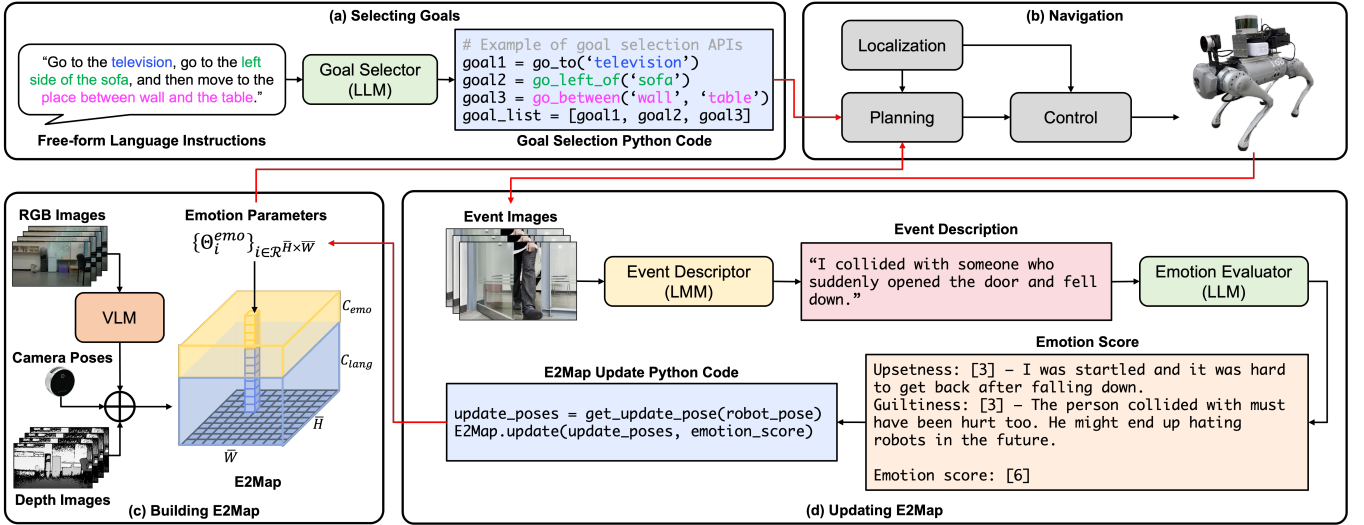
(a) Selecting Goals

"Go to the television, go to the left side of the sofa, and then move to the place between wall and the table."

Free-form Language Instructions

Goal Selector (LLM)

# Example of goal selection APIs
goal1 = go_to('television')
goal2 = go_left_of('sofa')
goal3 = go_between('wall', 'table')
goal_list = [goal1, goal2, goal3]

Goal Selection Python Code

(b) Navigation

Localization

Planning

Control

(c) Building E2Map

RGB Images

VLM

Camera Poses

Depth Images

Emotion Parameters

$\{\Theta_i^{emo}\}_{i \in \mathcal{R}^{\bar{H} \times \bar{W}}}$

$C_{emo}$

$C_{lang}$

$\bar{H}$

$\bar{W}$

E2Map

(d) Updating E2Map

Event Images

Event Descriptor (LMM)

Event Description

"I collided with someone who suddenly opened the door and fell down."

Emotion Evaluator (LLM)

Emotion Score

Upsetness: [3] – I was startled and it was hard to get back after falling down.
Guiltiness: [3] – The person collided with must have been hurt too. He might end up hating robots in the future.

Emotion score: [6]

E2Map Update Python Code

update_poses = get_update_pose(robot_pose)
E2Map.update(update_poses, emotion_score)